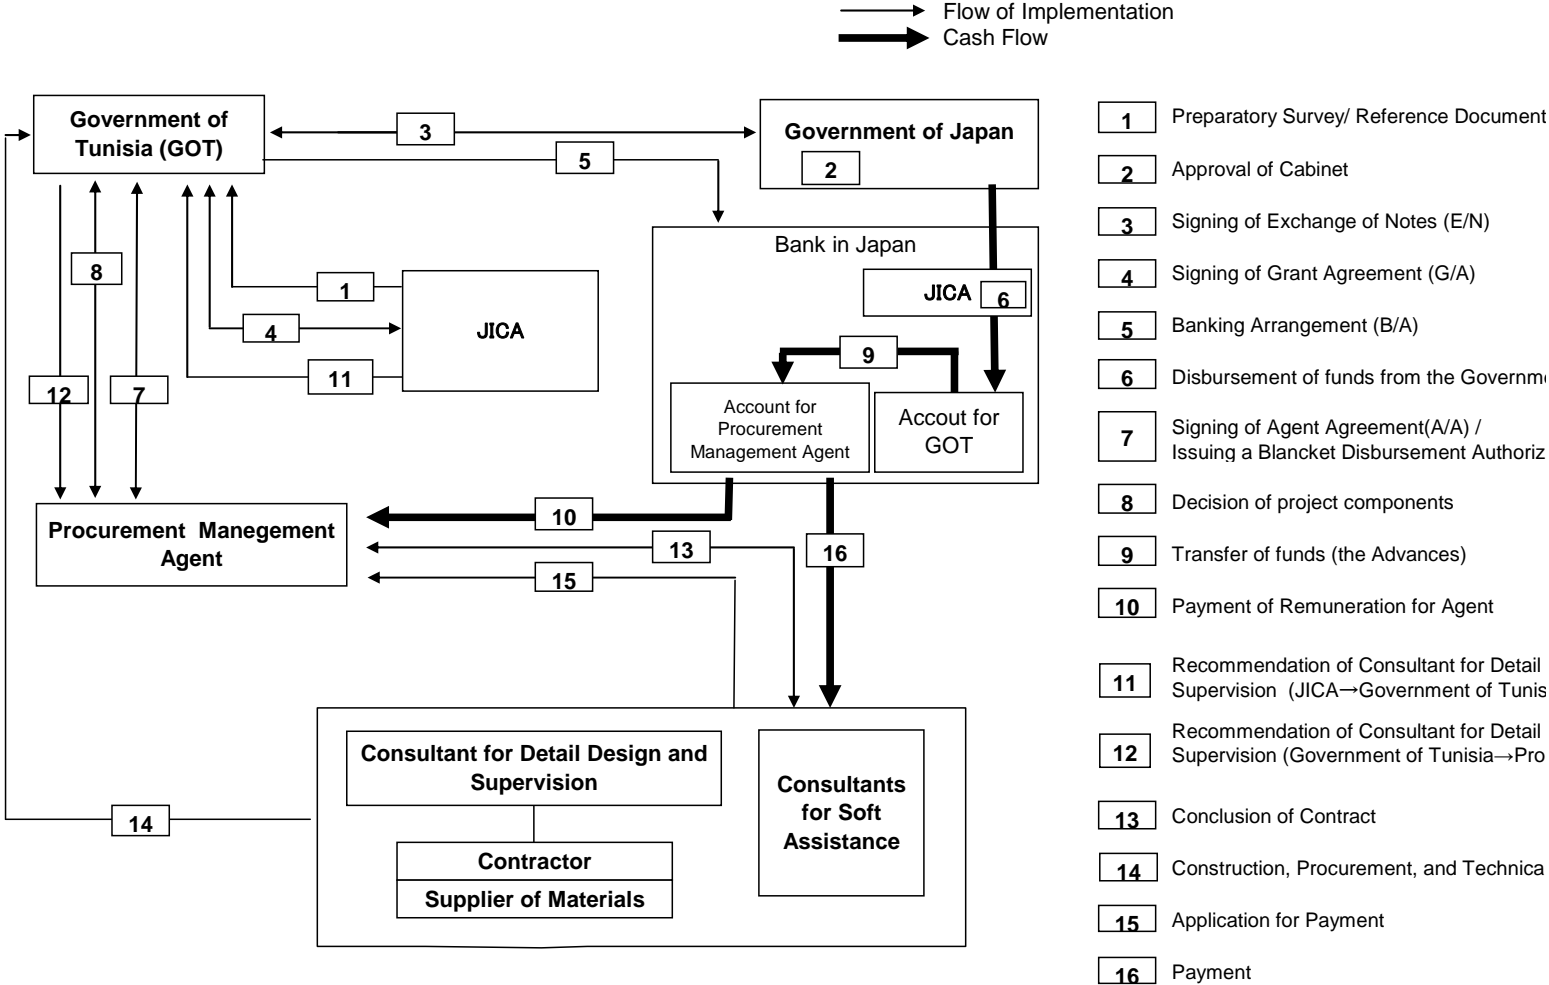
Flow of Implementation
Cash Flow

Government of Tunisia (GOT)

3

Government of Japan

2

5

Bank in Japan

JICA 6

1

JICA

4

11

9

Account for Procurement Management Agent

Accout for GOT

8

12

7

Procurement Manegement Agent

10

13

16

15

Consultant for Detail Design and Supervision

Contractor

Supplier of Materials

Consultants for Soft Assistance

14

| | |
|---|---|
| 1 | Preparatory Survey/ Reference Document |
| 2 | Approval of Cabinet |
| 3 | Signing of Exchange of Notes (E/N) |
| 4 | Signing of Grant Agreement (G/A) |
| 5 | Banking Arrangement (B/A) |
| 6 | Disbursement of funds from the Governme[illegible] |
| 7 | Signing of Agent Agreement(A/A) / Issuing a Blancket Disbursement Authoriz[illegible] |
| 8 | Decision of project components |
| 9 | Transfer of funds (the Advances) |
| 10 | Payment of Remuneration for Agent |
| 11 | Recommendation of Consultant for Detail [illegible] Supervision (JICA→Government of Tunis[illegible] |
| 12 | Recommendation of Consultant for Detail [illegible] Supervision (Government of Tunisia→Pro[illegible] |
| 13 | Conclusion of Contract |
| 14 | Construction, Procurement, and Technica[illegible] |
| 15 | Application for Payment |
| 16 | Payment |